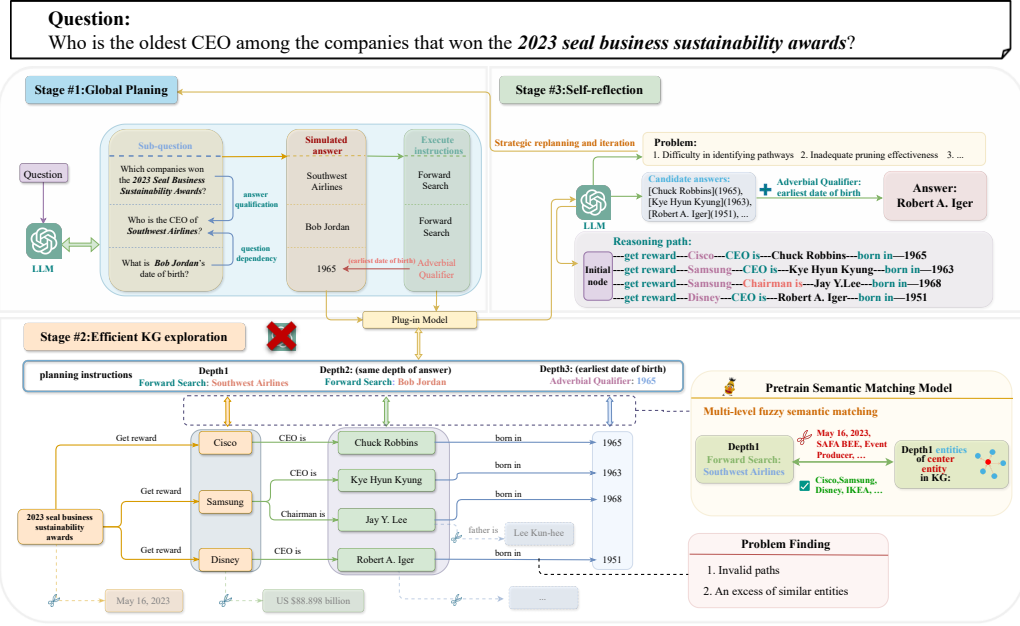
Question:
Who is the oldest CEO among the companies that won the *2023 seal business sustainability awards*?

Stage #1:Global Planing

Question

LLM

Sub-question
Which companies won the *2023 Seal Business Sustainability Awards*?
Who is the CEO of *Southwest Airlines*?
What is *Bob Jordan*'s date of birth?

answer qualification
question dependency

Simulated answer
Southwest Airlines
Bob Jordan
1965

(earliest date of birth)

Execute instructions
Forward Search
Forward Search
Adverbial Qualifier

Plug-in Model

Stage #3:Self-reflection

Strategic replanning and iteration

Problem:
1. Difficulty in identifying pathways 2. Inadequate pruning effectiveness 3. ...

LLM

Candidate answers:
[Chuck Robbins](1965),
[Kye Hyun Kyung](1963),
[Robert A. Iger](1951), ...

Adverbial Qualifier: earliest date of birth

Answer: Robert A. Iger

Reasoning path:
Initial node
---get reward---Cisco---CEO is---Chuck Robbins---born in---1965
---get reward---Samsung---CEO is---Kye Hyun Kyung---born in---1963
---get reward---Samsung---Chairman is---Jay Y.Lee---born in---1968
---get reward---Disney---CEO is---Robert A. Iger---born in---1951

Stage #2:Efficient KG exploration

planning instructions
Depth1
Forward Search: Southwest Airlines
Depth2: (same depth of answer)
Forward Search: Bob Jordan
Depth3: (earliest date of birth)
Adverbial Qualifier: 1965

2023 seal business sustainability awards
Get reward
Get reward
Get reward
Cisco
Samsung
Disney
CEO is
CEO is
Chairman is
CEO is
Chuck Robbins
Kye Hyun Kyung
Jay Y. Lee
Robert A. Iger
father is
Lee Kun-hee
born in
born in
born in
born in
1965
1963
1968
1951
May 16, 2023
US $88.898 billion
...

Pretrain Semantic Matching Model
Multi-level fuzzy semantic matching
Depth1
Forward Search: Southwest Airlines
May 16, 2023, SAFA BEE, Event Producer, ...
Cisco,Samsung, Disney, IKEA, ...
Depth1 entities of center entity in KG:

Problem Finding
1. Invalid paths
2. An excess of similar entities